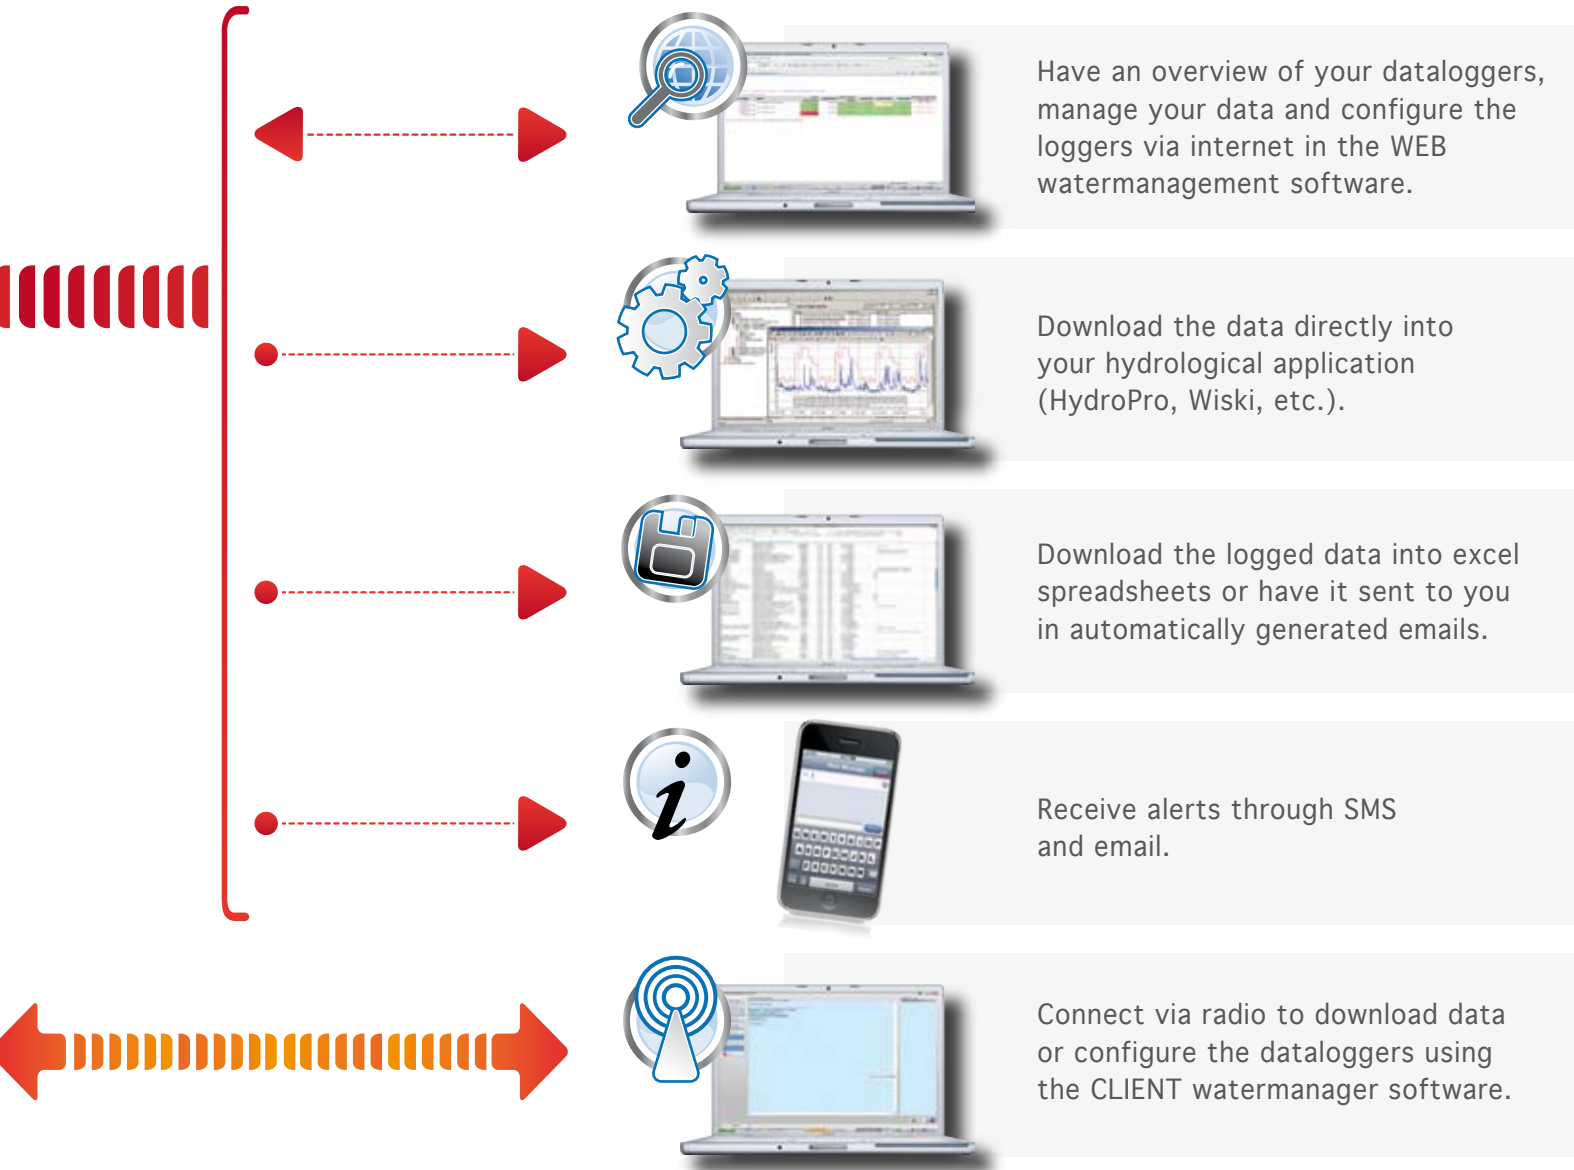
Have an overview of your dataloggers, manage your data and configure the loggers via internet in the WEB watermanagement software.

Download the data directly into your hydrological application (HydroPro, Wiski, etc.).

Download the logged data into excel spreadsheets or have it sent to you in automatically generated emails.

Receive alerts through SMS and email.

Connect via radio to download data or configure the dataloggers using the CLIENT watermanager software.